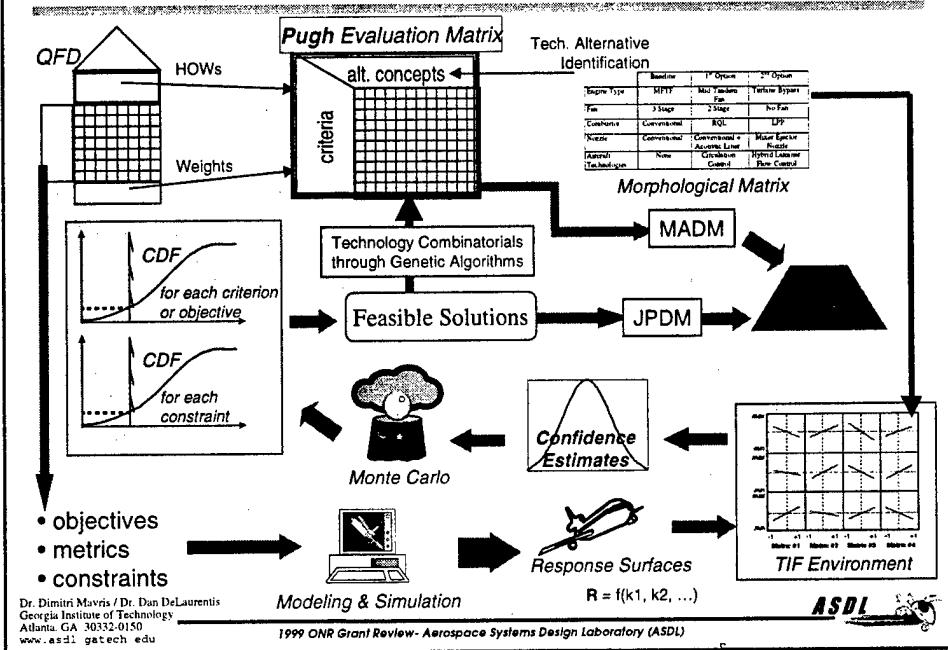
QFD

HOWs

Weights

Pugh Evaluation Matrix

alt. concepts

criteria

Tech. Alternative Identification

| | Baseline | 1st Option | 2nd Option |
|---|---|---|---|
| Engine Type | MFTF | Mid Tandem Fan | Turbine Bypass |
| Fan | 3 Stage | 2 Stage | No Fan |
| Combustor | Conventional | RQL | LPP |
| Nozzle | Conventional | Conventional + Acoustic Liner | Mixer Ejector Nozzle |
| Aircraft Technologies | None | Circulation Control | Hybrid Laminar Flow Control |

Morphological Matrix

CDF

for each criterion or objective

CDF

for each constraint

Technology Combinatorials through Genetic Algorithms

Feasible Solutions

MADM

JPDM

Monte Carlo

Confidence Estimates

TIF Environment

• objectives
• metrics
• constraints

Modeling & Simulation

Response Surfaces

R = f(k1, k2, ...)

Dr. Dimitri Mavris / Dr. Dan DeLaurentis
Georgia Institute of Technology
Atlanta, GA 30332-0150
www.asdl gatech edu

1999 ONR Grant Review- Aerospace Systems Design Laboratory (ASDL)

ASDL